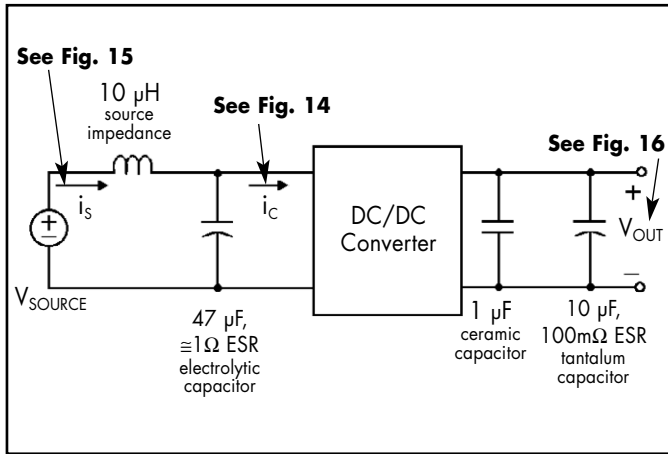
See Fig. 15

10 μH
source
impedance

See Fig. 14

See Fig. 16

$i_S$

$i_C$

DC/DC
Converter

+

$V_{OUT}$

_

$V_{SOURCE}$

47 μF,
≅1Ω ESR
electrolytic
capacitor

1 μF
ceramic
capacitor

10 μF,
100mΩ ESR
tantalum
capacitor